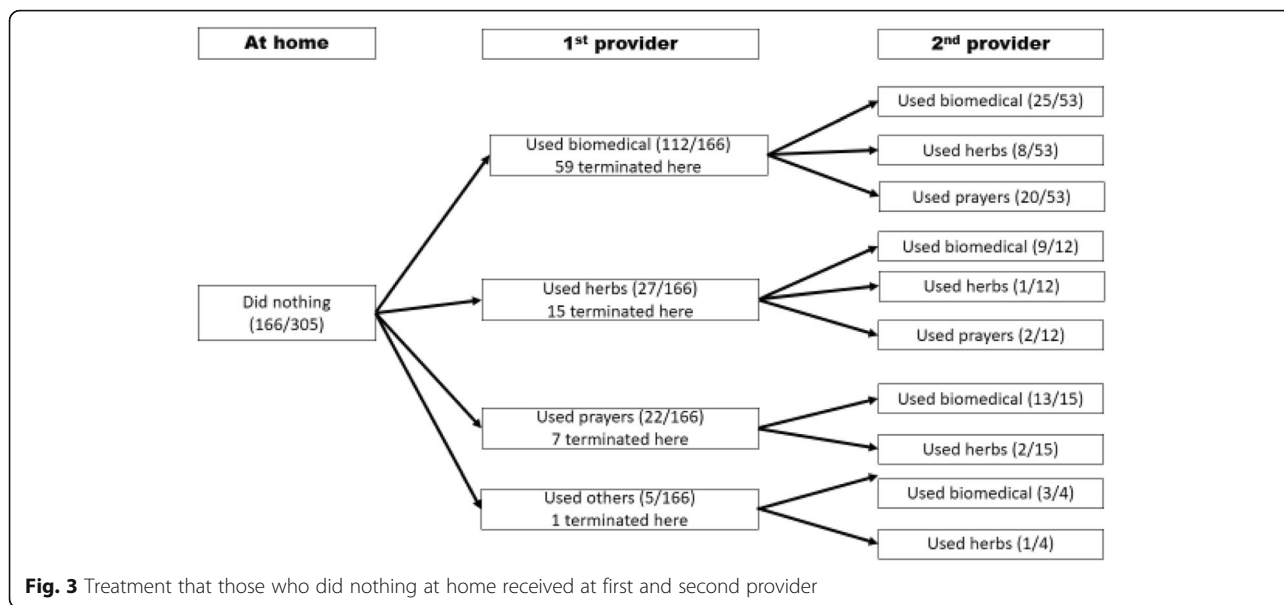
At home

1$^{st}$ provider

2$^{nd}$ provider

Did nothing (166/305)

Used biomedical (112/166) 59 terminated here

Used biomedical (25/53)

Used herbs (8/53)

Used prayers (20/53)

Used herbs (27/166) 15 terminated here

Used biomedical (9/12)

Used herbs (1/12)

Used prayers (2/12)

Used prayers (22/166) 7 terminated here

Used biomedical (13/15)

Used herbs (2/15)

Used others (5/166) 1 terminated here

Used biomedical (3/4)

Used herbs (1/4)

**Fig. 3** Treatment that those who did nothing at home received at first and second provider